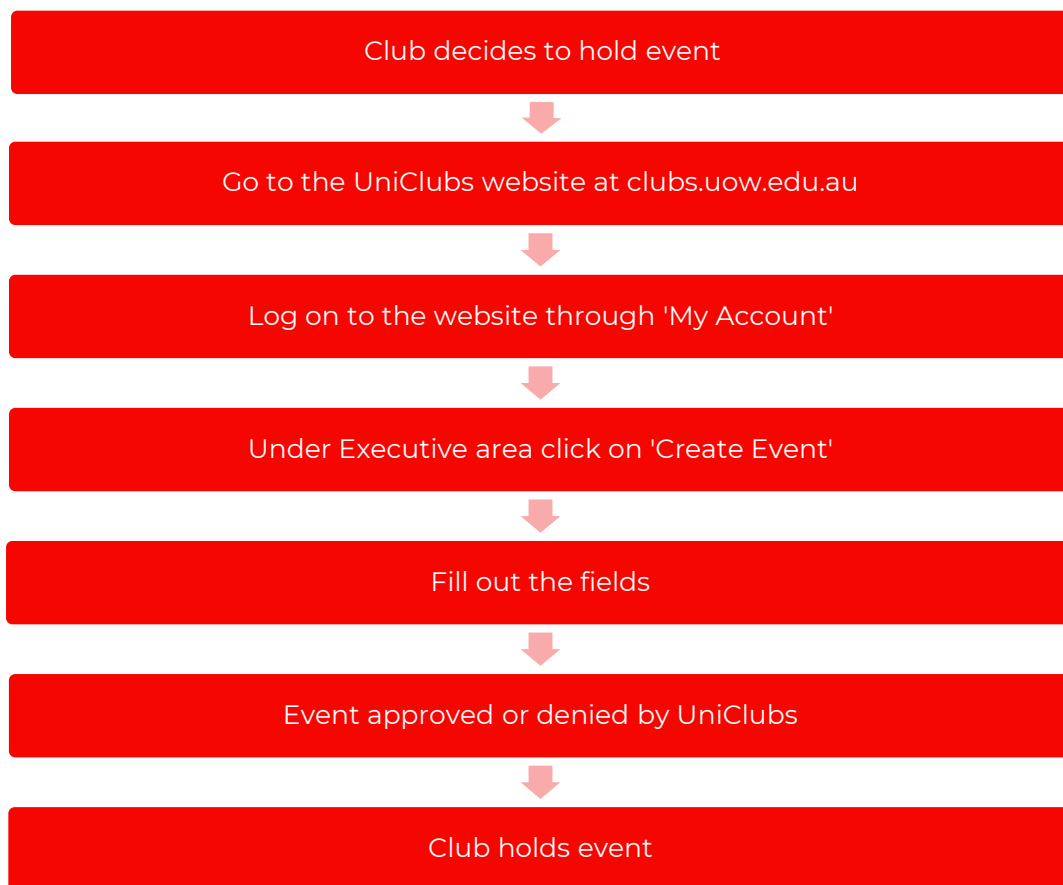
Club decides to hold event

Go to the UniClubs website at clubs.uow.edu.au

Log on to the website through 'My Account'

Under Executive area click on 'Create Event'

Fill out the fields

Event approved or denied by UniClubs

Club holds event